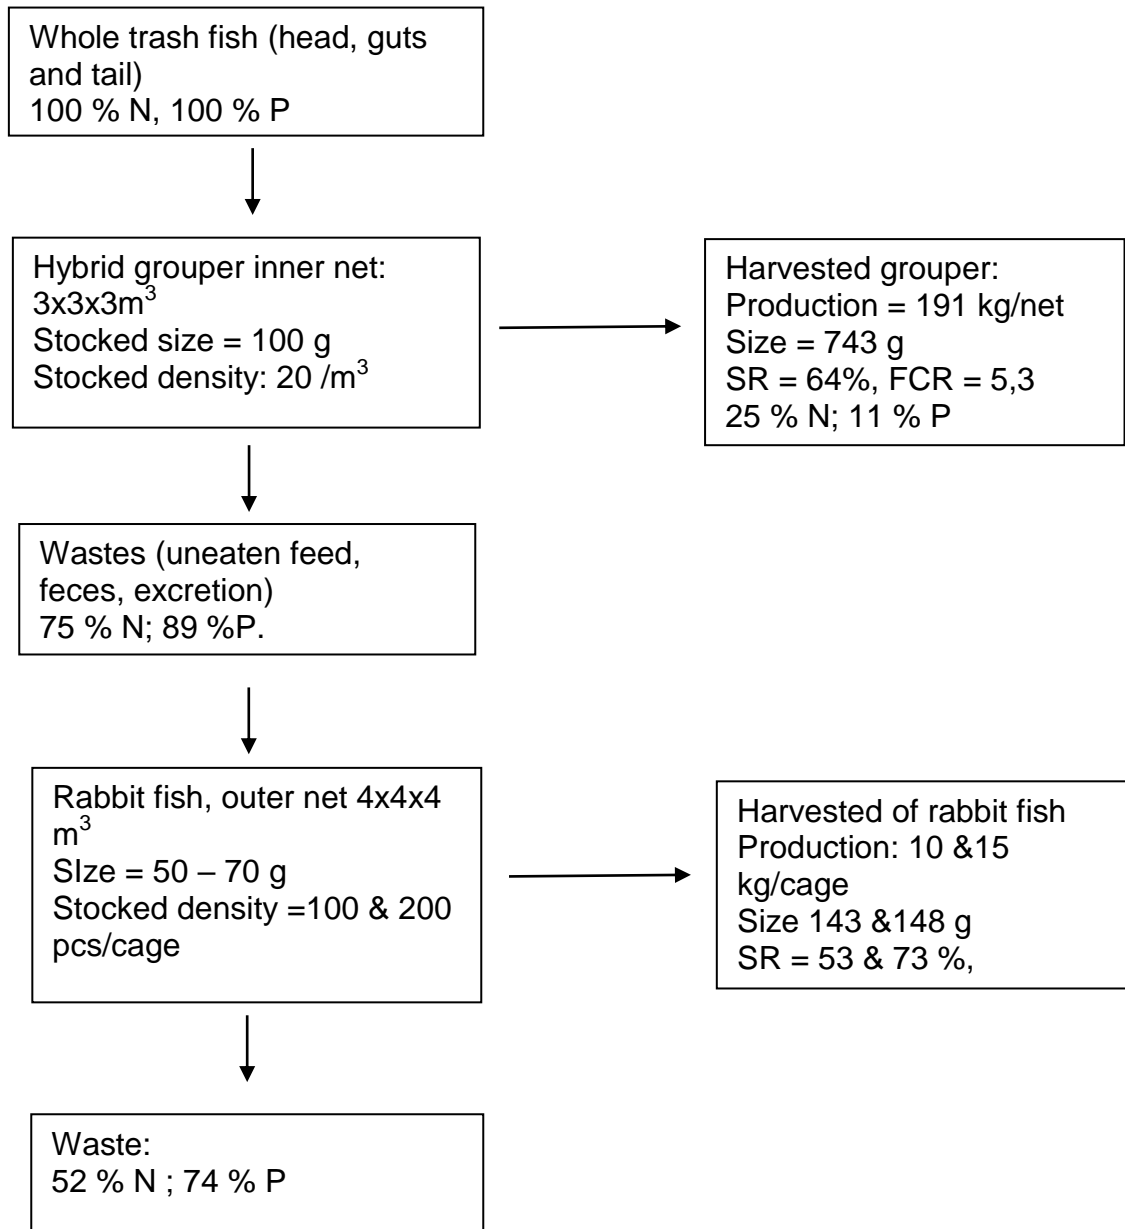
Whole trash fish (head, guts and tail)
100 % N, 100 % P

Hybrid grouper inner net: $3x3x3m^3$
Stocked size = 100 g
Stocked density: 20 /$m^3$

Harvested grouper:
Production = 191 kg/net
Size = 743 g
SR = 64%, FCR = 5,3
25 % N; 11 % P

Wastes (uneaten feed, feces, excretion)
75 % N; 89 %P.

Rabbit fish, outer net 4x4x4 $m^3$
SIze = 50 – 70 g
Stocked density =100 & 200 pcs/cage

Harvested of rabbit fish
Production: 10 &15 kg/cage
Size 143 &148 g
SR = 53 & 73 %,

Waste:
52 % N ; 74 % P